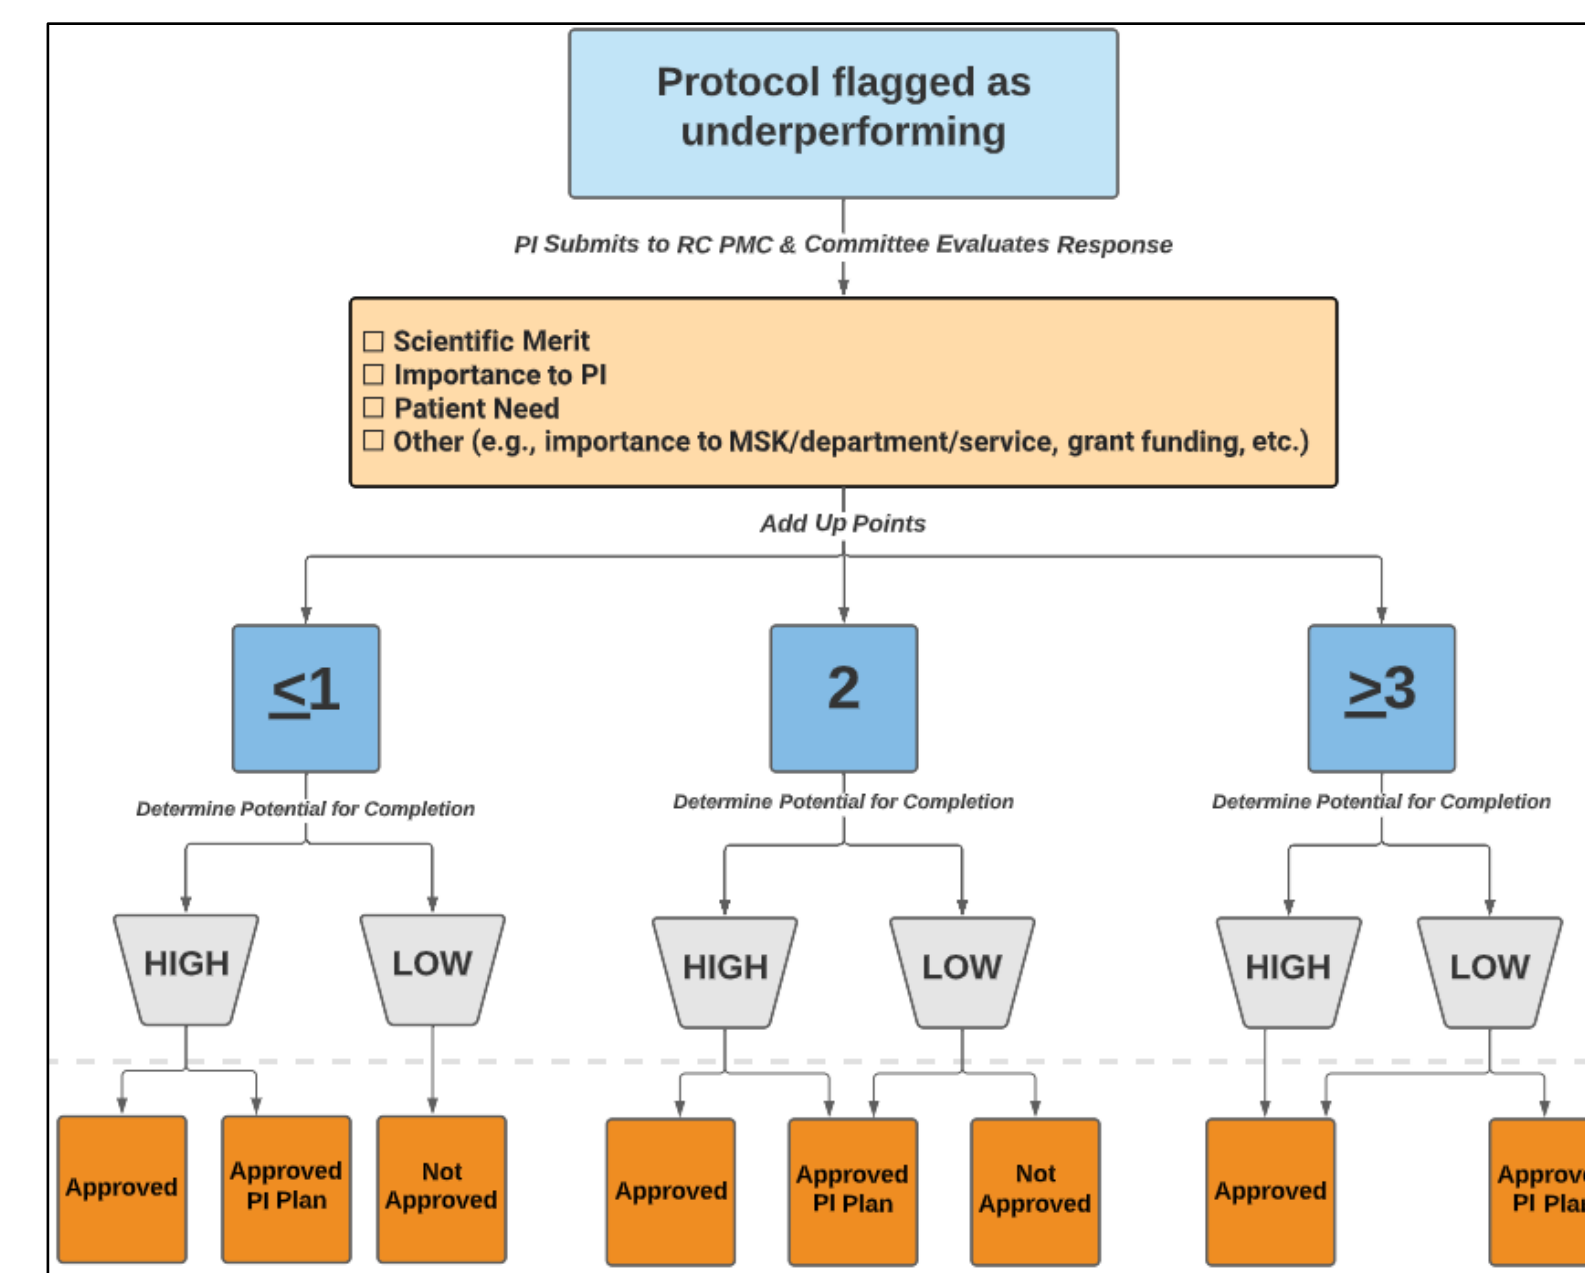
Protocol flagged as underperforming

PI Submits to RC PMC & Committee Evaluates Response

☐ Scientific Merit
☐ Importance to PI
☐ Patient Need
☐ Other (e.g., importance to MSK/department/service, grant funding, etc.)

Add Up Points

$\leq 1$

2

$\geq 3$

Determine Potential for Completion

Determine Potential for Completion

Determine Potential for Completion

HIGH

LOW

HIGH

LOW

HIGH

LOW

Approved

Approved PI Plan

Not Approved

Approved

Approved PI Plan

Not Approved

Approved

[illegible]